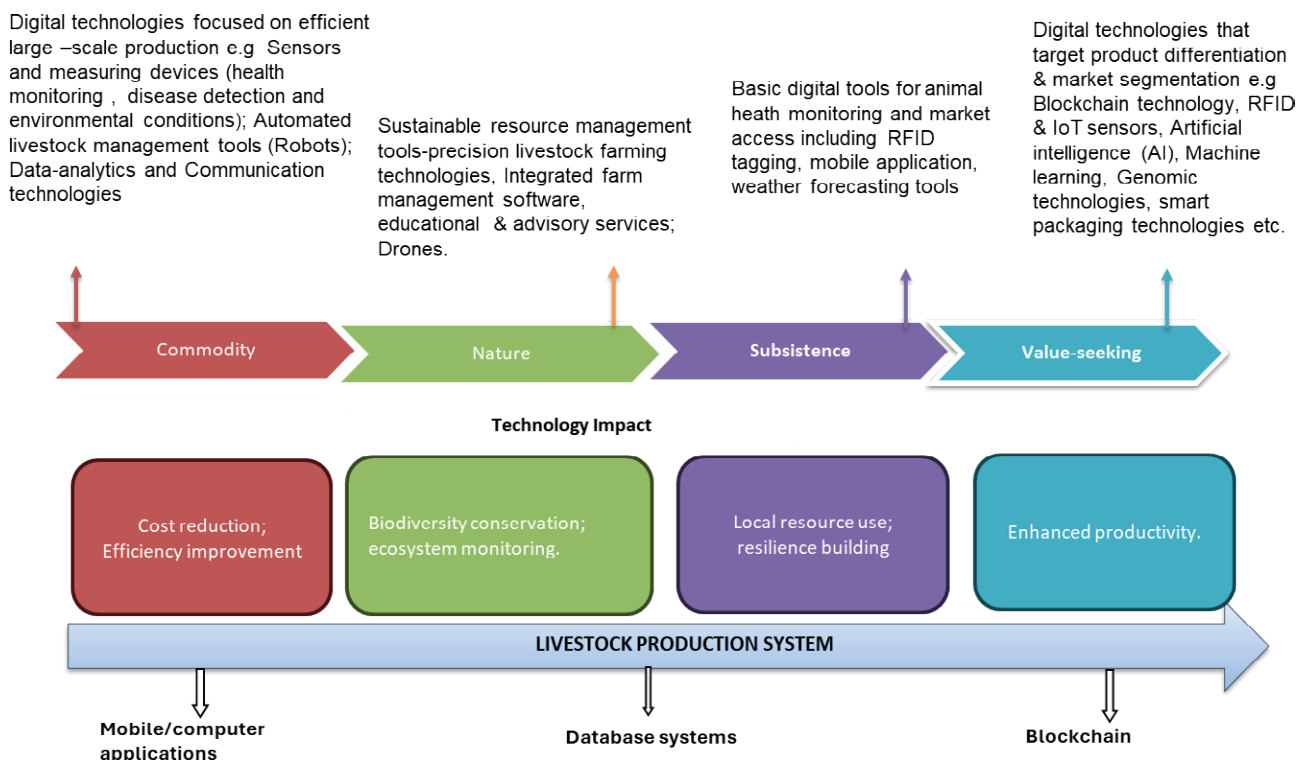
Digital technologies focused on efficient large –scale production e.g Sensors and measuring devices (health monitoring , disease detection and environmental conditions); Automated livestock management tools (Robots); Data-analytics and Communication technologies

Sustainable resource management tools-precision livestock farming technologies, Integrated farm management software, educational & advisory services; Drones.

Basic digital tools for animal heath monitoring and market access including RFID tagging, mobile application, weather forecasting tools

Digital technologies that target product differentiation & market segmentation e.g Blockchain technology, RFID & IoT sensors, Artificial intelligence (AI), Machine learning, Genomic technologies, smart packaging technologies etc.

Commodity

Nature

Subsistence

Value-seeking

Technology Impact

Cost reduction; Efficiency improvement

Biodiversity conservation; ecosystem monitoring.

Local resource use; resilience building

Enhanced productivity.

LIVESTOCK PRODUCTION SYSTEM

Mobile/computer applications

Database systems

Blockchain